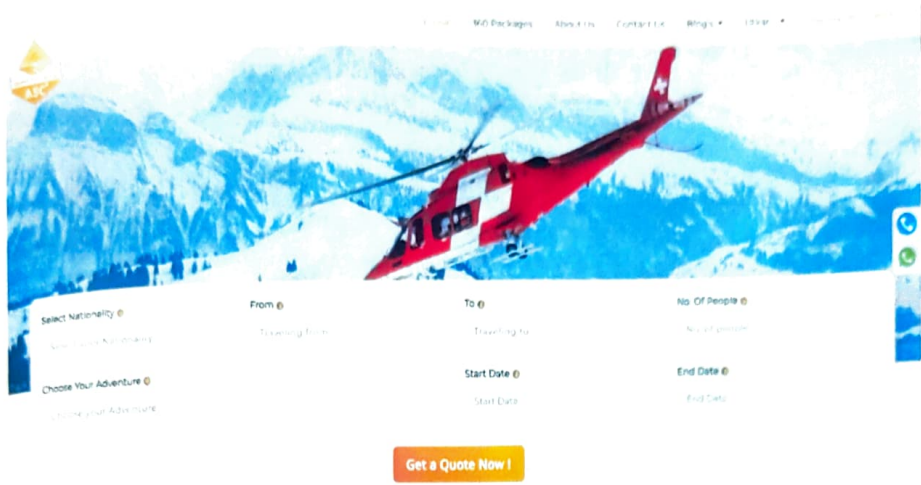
Home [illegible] Packages About Us Contact Us Blogs Other

AFC

Select Nationality

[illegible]

From

Travelling from

To

Travelling to

No. Of People

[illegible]

Choose Your Adventure

Choose Your Adventure

Start Date

Start Date

End Date

End Date

Get a Quote Now !